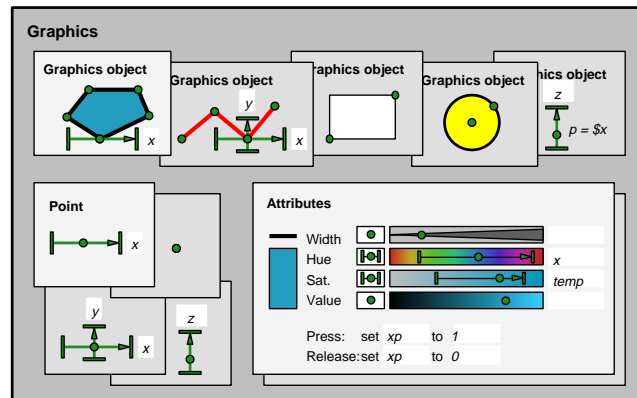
Graphics

Graphics object

x

Graphics object

y

x

raphics object

Graphics object

hics object

z

p = $x

Point

x

y

x

z

Attributes

Width

Hue

x

Sat.

temp

Value

Press: set xp to 1

Release: set xp to 0